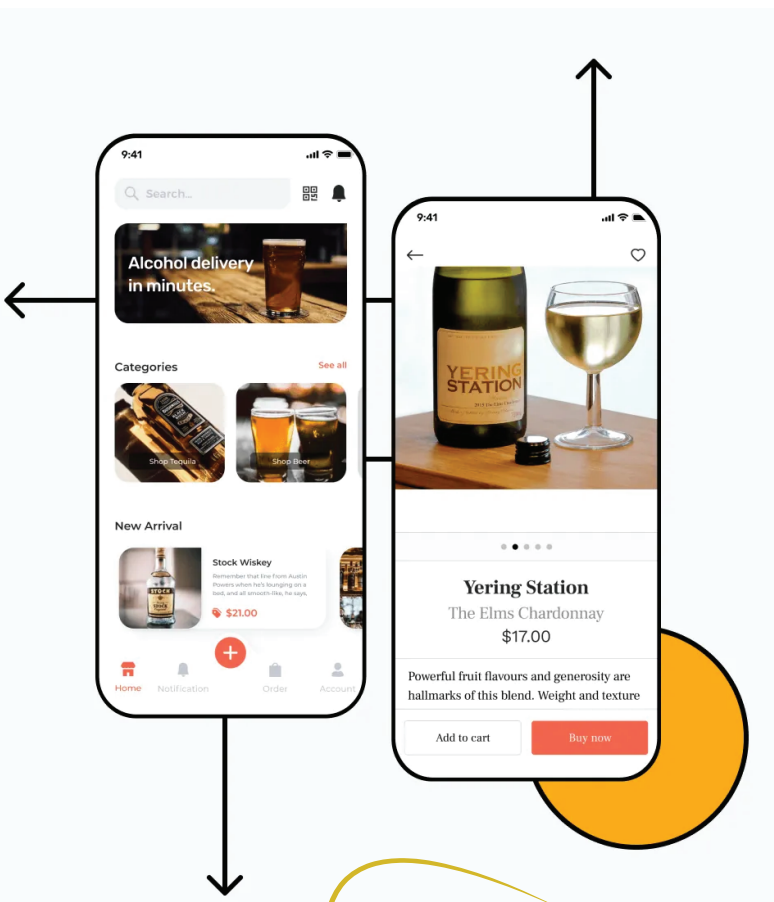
9:41

Search..

Alcohol delivery in minutes.

Categories

See all

Shop Tequila

Shop Beer

New Arrival

Stock Wiskey

Remember that fine from Austin Powers when he's lounging on a bed, and all smooth-like, he says,

$21.00

Home

Notification

Order

Account

9:41

YERING STATION

Yering Station

The Elms Chardonnay

$17.00

Powerful fruit flavours and generosity are hallmarks of this blend. Weight and texture

Add to cart

Buy now